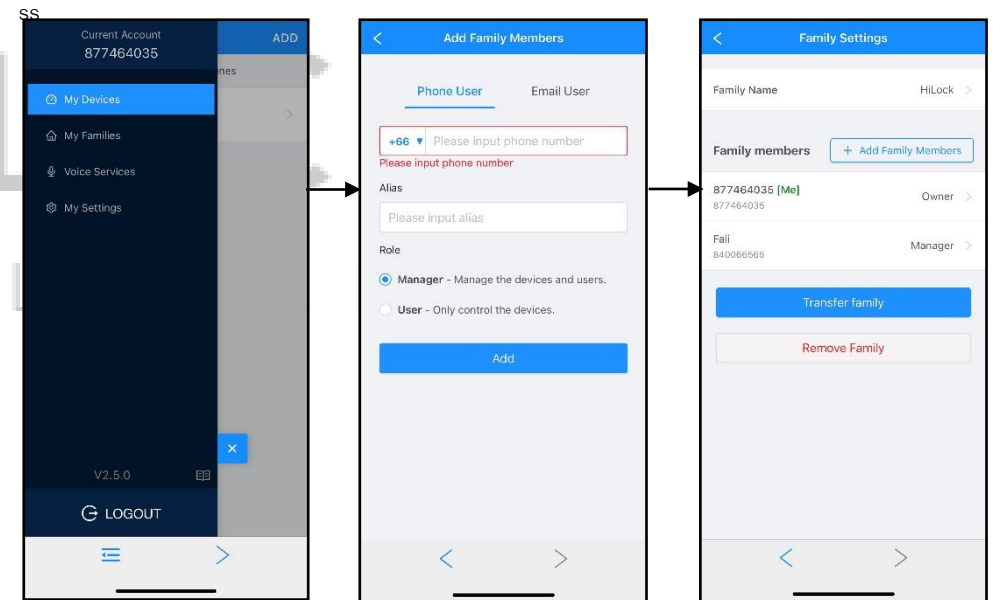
ss

Current Account
877464035

ADD

nes

My Devices
My Families
Voice Services
My Settings

V2.5.0

LOGOUT

Add Family Members

Phone User
Email User

+66 ▾ Please input phone number
Please input phone number

Alias
Please input alias

Role
Manager - Manage the devices and users.
User - Only control the devices.

Add

Family Settings

Family Name
HiLock

Family members
+ Add Family Members

877464035 [Me]
877464035
Owner

Fail
840066565
Manager

Transfer family

Remove Family